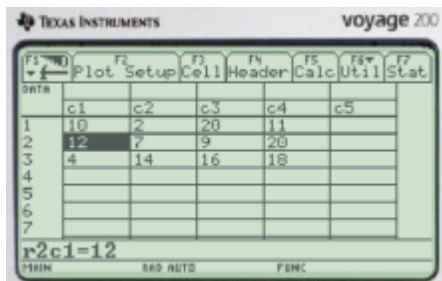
Texas Instruments voyage 200

| F1 | F2 Plot | Setup | F3 Cell | F4 Header | F5 Calc | F6 Util | F7 Stat |

DATA

|  | c1 | c2 | c3 | c4 | c5 |
|---|---|---|---|---|---|
| 1 | 10 | 2 | 28 | 11 |  |
| 2 | 12 | 7 | 9 | 20 |  |
| 3 | 4 | 14 | 16 | 18 |  |
| 4 |  |  |  |  |  |
| 5 |  |  |  |  |  |
| 6 |  |  |  |  |  |
| 7 |  |  |  |  |  |

r2c1=12

MAIN RAD AUTO FUNC